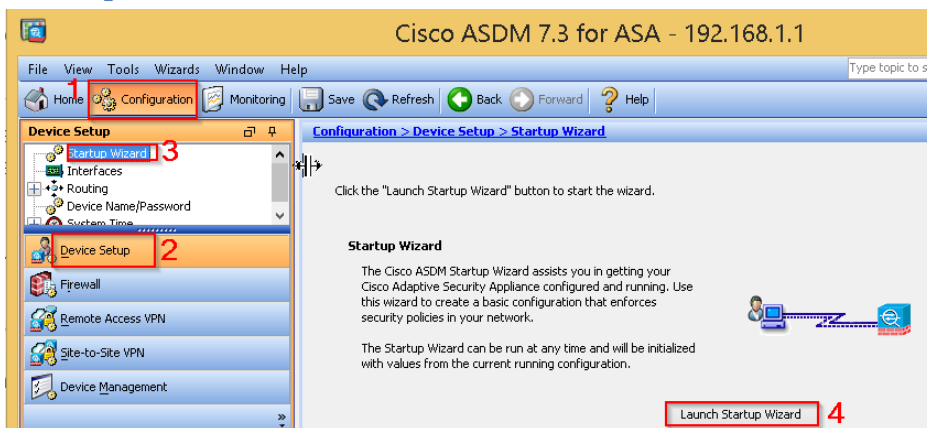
Cisco ASDM 7.3 for ASA - 192.168.1.1

File View Tools Wizards Window Help

Type topic to s

1

Home Configuration Monitoring Save Refresh Back Forward Help

Device Setup

Startup Wizard 3

Interfaces

Routing

Device Name/Password

System Time

Device Setup 2

Firewall

Remote Access VPN

Site-to-Site VPN

Device Management

Configuration > Device Setup > Startup Wizard

Click the "Launch Startup Wizard" button to start the wizard.

Startup Wizard

The Cisco ASDM Startup Wizard assists you in getting your Cisco Adaptive Security Appliance configured and running. Use this wizard to create a basic configuration that enforces security policies in your network.

The Startup Wizard can be run at any time and will be initialized with values from the current running configuration.

Launch Startup Wizard 4